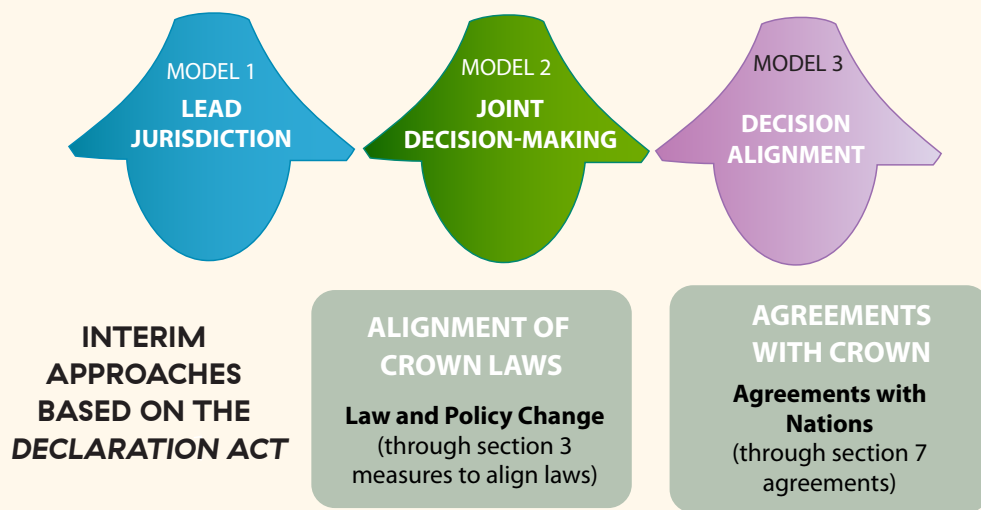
MODEL 1
LEAD JURISDICTION

MODEL 2
JOINT DECISION-MAKING

MODEL 3
DECISION ALIGNMENT

INTERIM APPROACHES BASED ON THE *DECLARATION ACT*

ALIGNMENT OF CROWN LAWS

**Law and Policy Change**
(through section 3 measures to align laws)

AGREEMENTS WITH CROWN

**Agreements with Nations**
(through section 7 agreements)